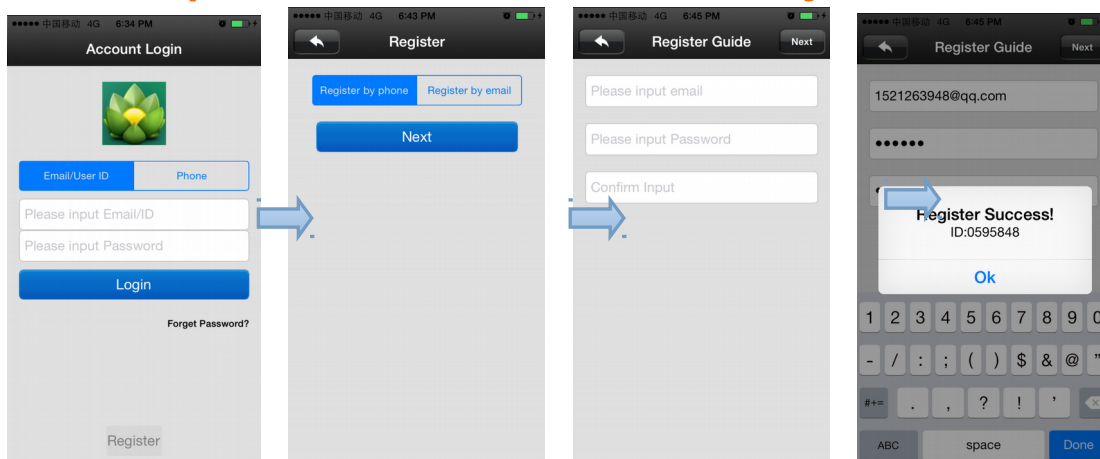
●●●●● 中国移动 4G 6:34 PM

Account Login

Email/User ID

Phone

Please input Email/ID

Please input Password

Login

Forget Password?

Register

●●●●● 中国移动 4G 6:43 PM

Register

Register by phone

Register by email

Next

●●●●● 中国移动 4G 6:45 PM

Register Guide

Next

Please input email

Please input Password

Confirm Input

●●●●● 中国移动 4G 6:45 PM

Register Guide

Next

1521263948@qq.com

●●●●●●

Register Success!

ID:0595848

Ok

1 2 3 4 5 6 7 8 9

- / : ; ( ) $ & @

#+= . , ? ! '

ABC space Done